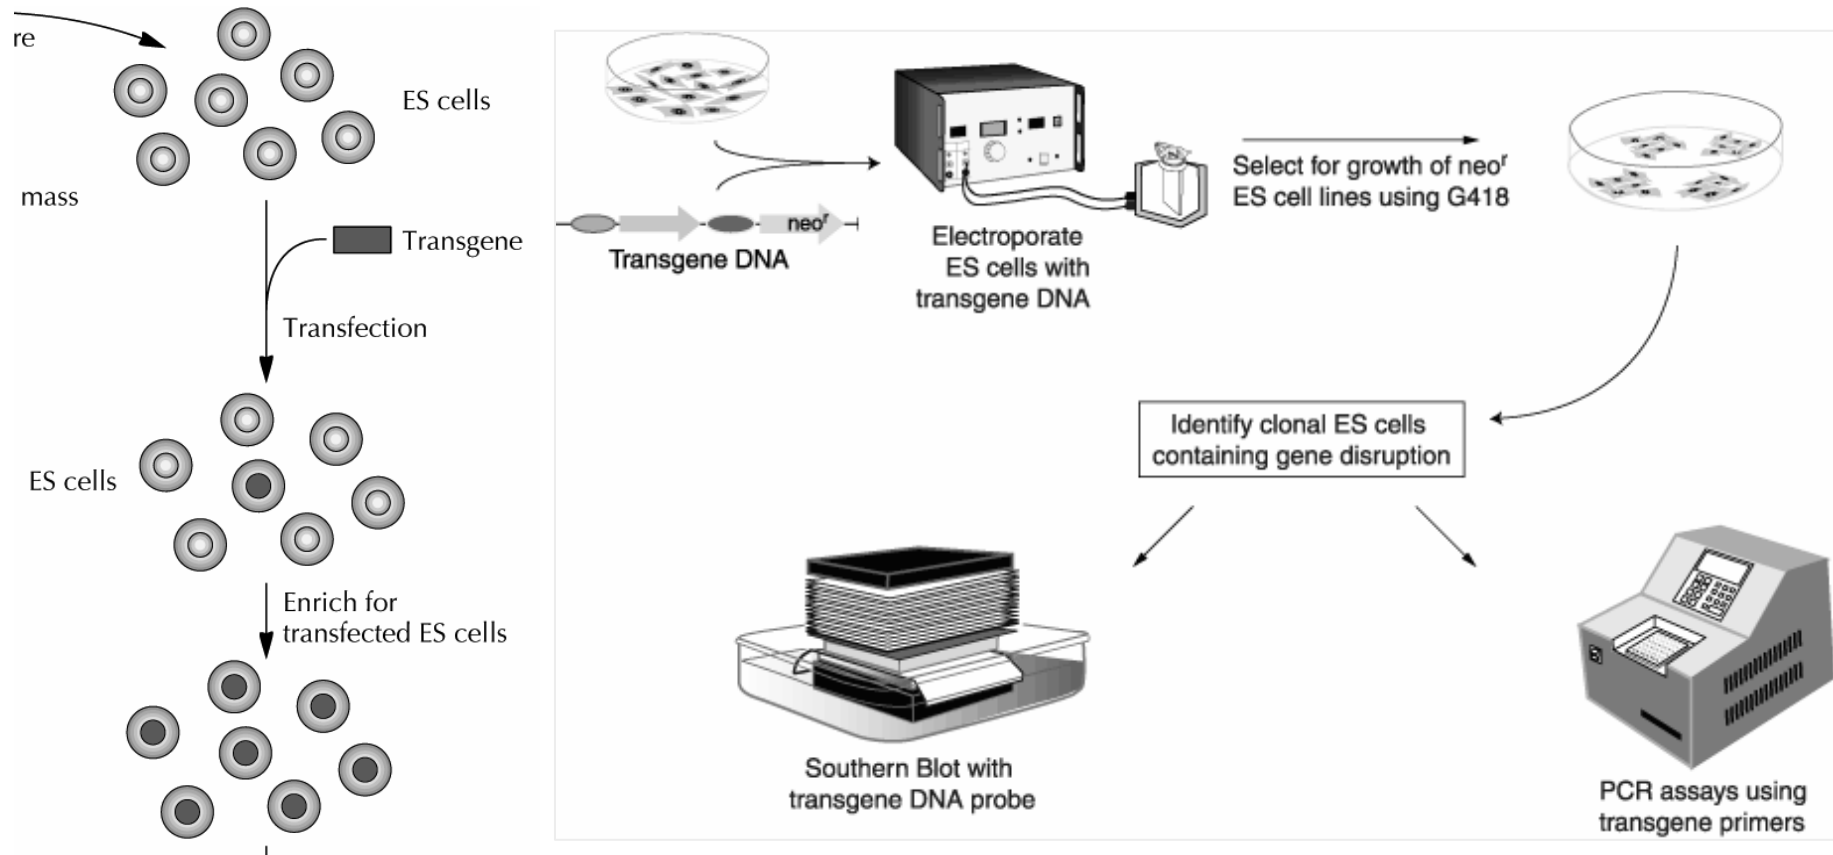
re

ES cells

mass

Transgene

Transfection

ES cells

Enrich for transfected ES cells

$neo^r$

Transgene DNA

Electroporate ES cells with transgene DNA

Select for growth of $neo^r$ ES cell lines using G418

Identify clonal ES cells containing gene disruption

Southern Blot with transgene DNA probe

PCR assays using transgene primers